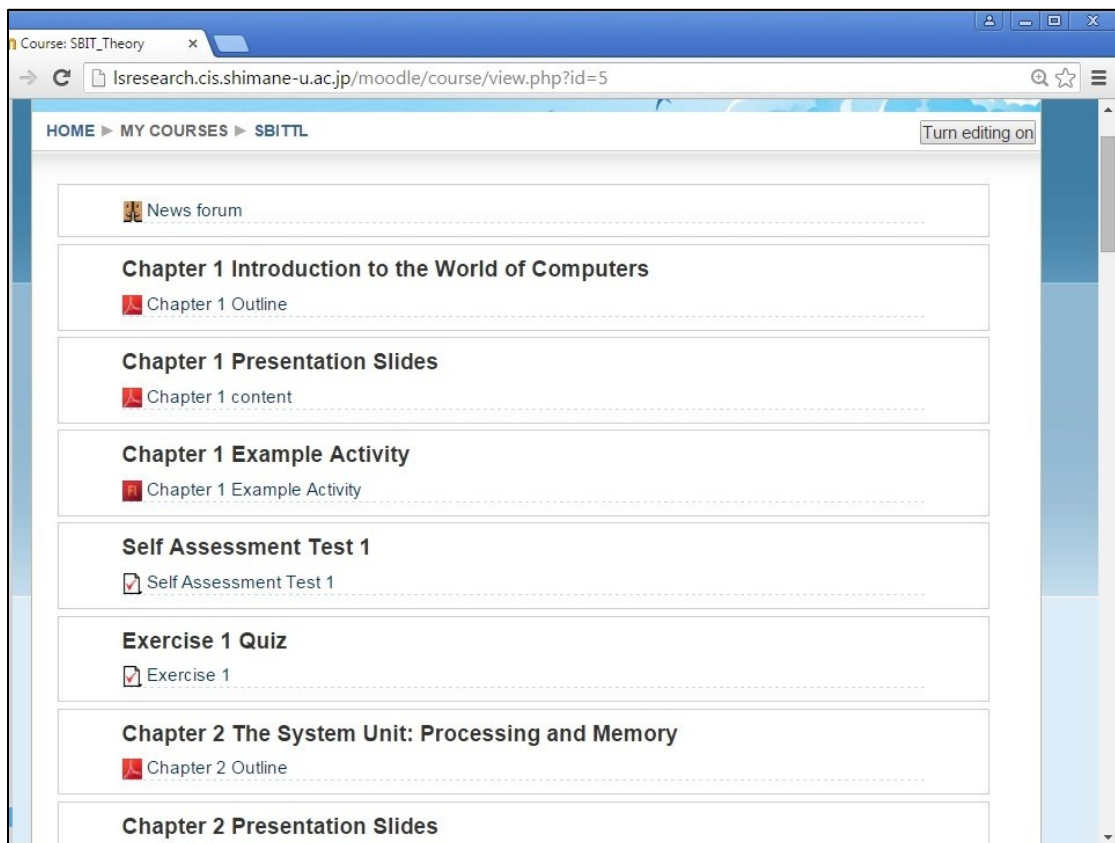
Course: SBIT_Theory ×

lsresearch.cis.shimane-u.ac.jp/moodle/course/view.php?id=5

HOME ▶ MY COURSES ▶ SBITTL

Turn editing on

News forum

Chapter 1 Introduction to the World of Computers

Chapter 1 Outline

Chapter 1 Presentation Slides

Chapter 1 content

Chapter 1 Example Activity

Chapter 1 Example Activity

Self Assessment Test 1

Self Assessment Test 1

Exercise 1 Quiz

Exercise 1

Chapter 2 The System Unit: Processing and Memory

Chapter 2 Outline

Chapter 2 Presentation Slides